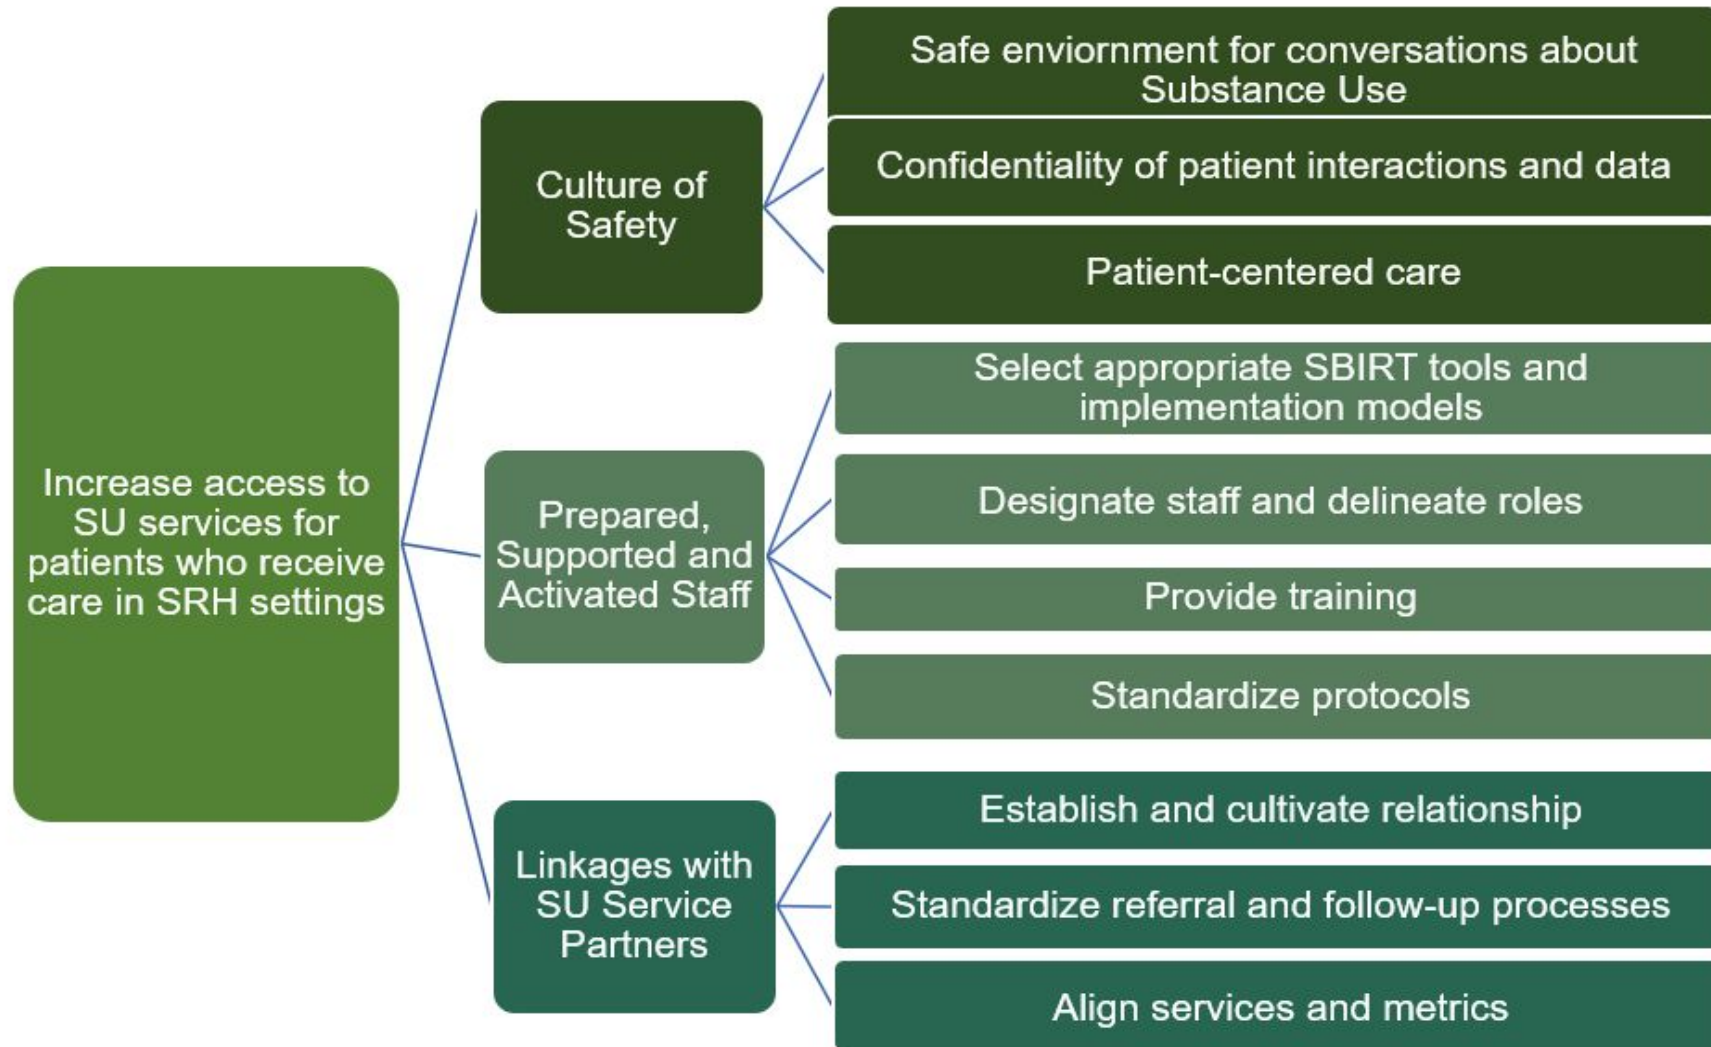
Increase access to SU services for patients who receive care in SRH settings

Culture of Safety

Safe enviornment for conversations about Substance Use

Confidentiality of patient interactions and data

Patient-centered care

Prepared, Supported and Activated Staff

Select appropriate SBIRT tools and implementation models

Designate staff and delineate roles

Provide training

Standardize protocols

Linkages with SU Service Partners

Establish and cultivate relationship

Standardize referral and follow-up processes

Align services and metrics